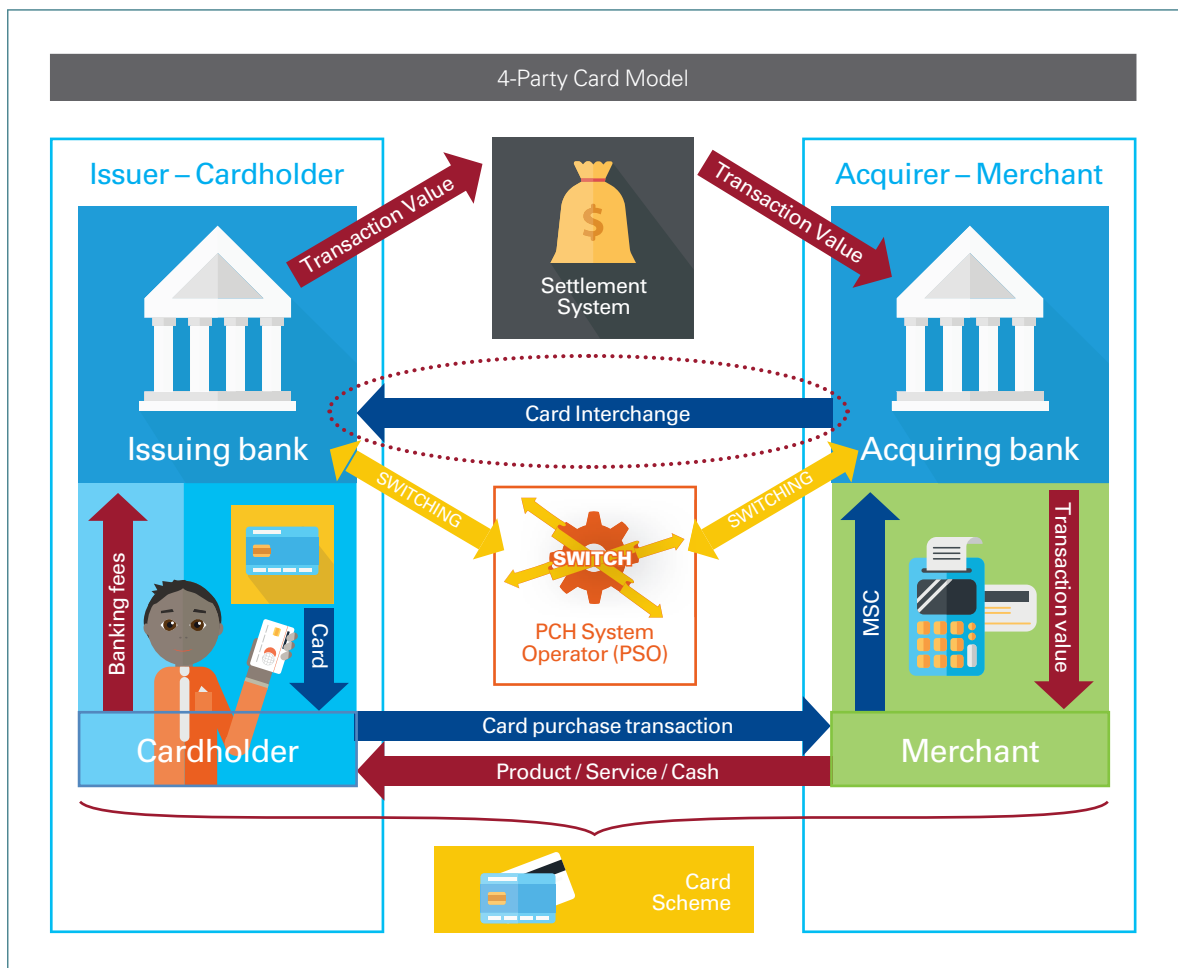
4-Party Card Model

Issuer – Cardholder

Transaction Value

Settlement System

Transaction Value

Acquirer – Merchant

Card Interchange

Issuing bank

Acquiring bank

SWITCHING

SWITCHING

SWITCH

PCH System Operator (PSO)

Banking fees

Card

MSC

Transaction value

Cardholder

Card purchase transaction

Product / Service / Cash

Merchant

Card Scheme